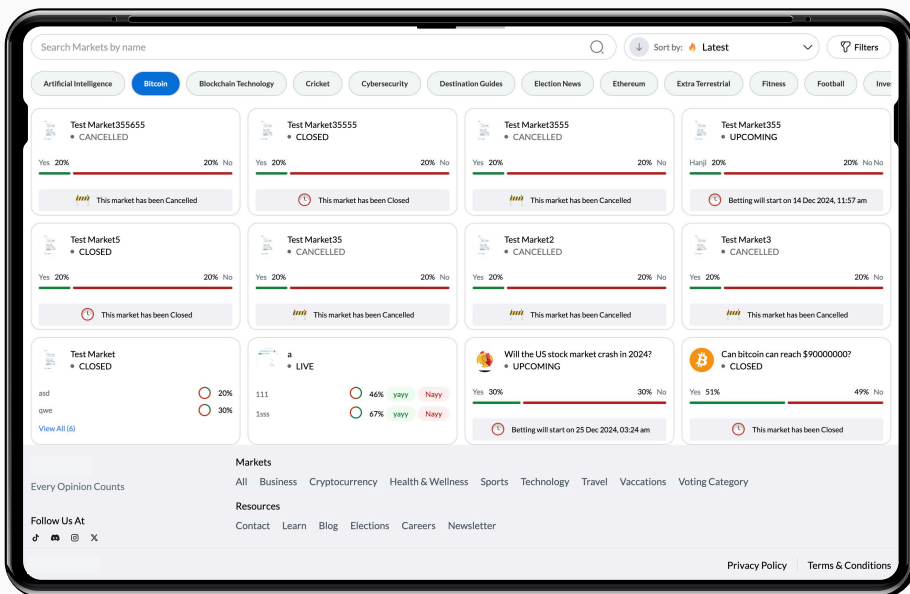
Search Markets by name

Sort by: Latest

Filters

Artificial Intelligence | Bitcoin | Blockchain Technology | Cricket | Cybersecurity | Destination Guides | Election News | Ethereum | Extra Terrestrial | Fitness | Football | Inves

Test Market355655
CANCELLED
Yes 20% 20% No
This market has been Cancelled

Test Market35555
CLOSED
Yes 20% 20% No
This market has been Closed

Test Market3555
CANCELLED
Yes 20% 20% No
This market has been Cancelled

Test Market355
UPCOMING
Hanji 20% 20% No No
Betting will start on 14 Dec 2024, 11:57 am

Test Market5
CLOSED
Yes 20% 20% No
This market has been Closed

Test Market35
CANCELLED
Yes 20% 20% No
This market has been Cancelled

Test Market2
CANCELLED
Yes 20% 20% No
This market has been Cancelled

Test Market3
CANCELLED
Yes 20% 20% No
This market has been Cancelled

Test Market
CLOSED
asd 20%
qwe 30%
View All (6)

a
LIVE
111 46% yayy Nayy
1sss 67% yayy Nayy

Will the US stock market crash in 2024?
UPCOMING
Yes 30% 30% No
Betting will start on 25 Dec 2024, 03:24 am

Can bitcoin can reach $90000000?
CLOSED
Yes 51% 49% No
This market has been Closed

Every Opinion Counts

Follow Us At

Markets
All Business Cryptocurrency Health & Wellness Sports Technology Travel Vaccations Voting Category

Resources
Contact Learn Blog Elections Careers Newsletter

Privacy Policy Terms & Conditions